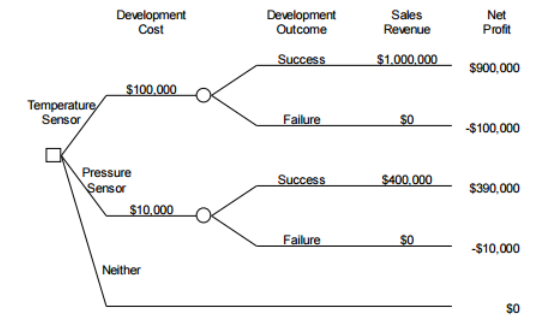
Development Cost

Development Outcome

Sales Revenue

Net Profit

Temperature Sensor

$100,000

Success

$1,000,000

$900,000

Failure

$0

-$100,000

Pressure Sensor

$10,000

Success

$400,000

$390,000

Failure

$0

-$10,000

Neither

$0